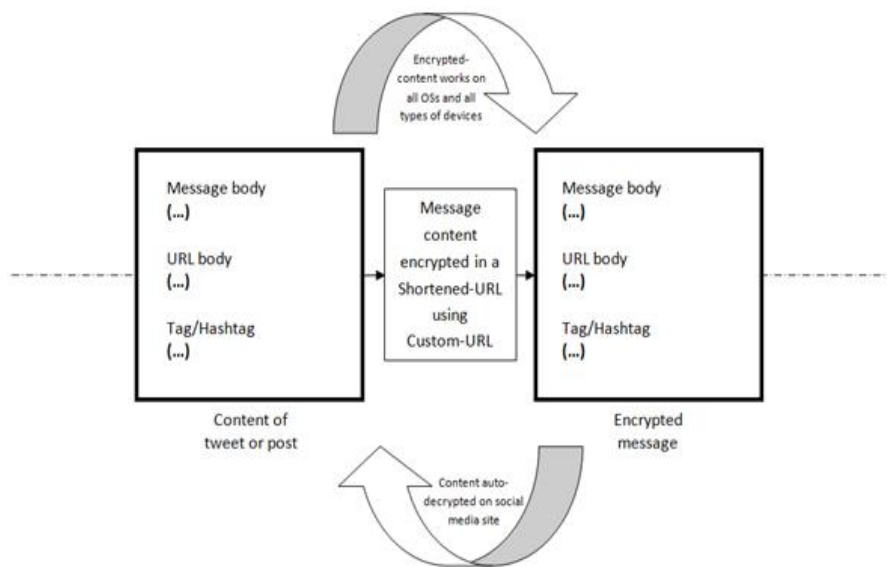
Encrypted-content works on all OSs and all types of devices

Message body
(...)

URL body
(...)

Tag/Hashtag
(...)

Content of tweet or post

Message content encrypted in a Shortened-URL using Custom-URL

Message body
(...)

URL body
(...)

Tag/Hashtag
(...)

Encrypted message

Content auto-decrypted on social media site